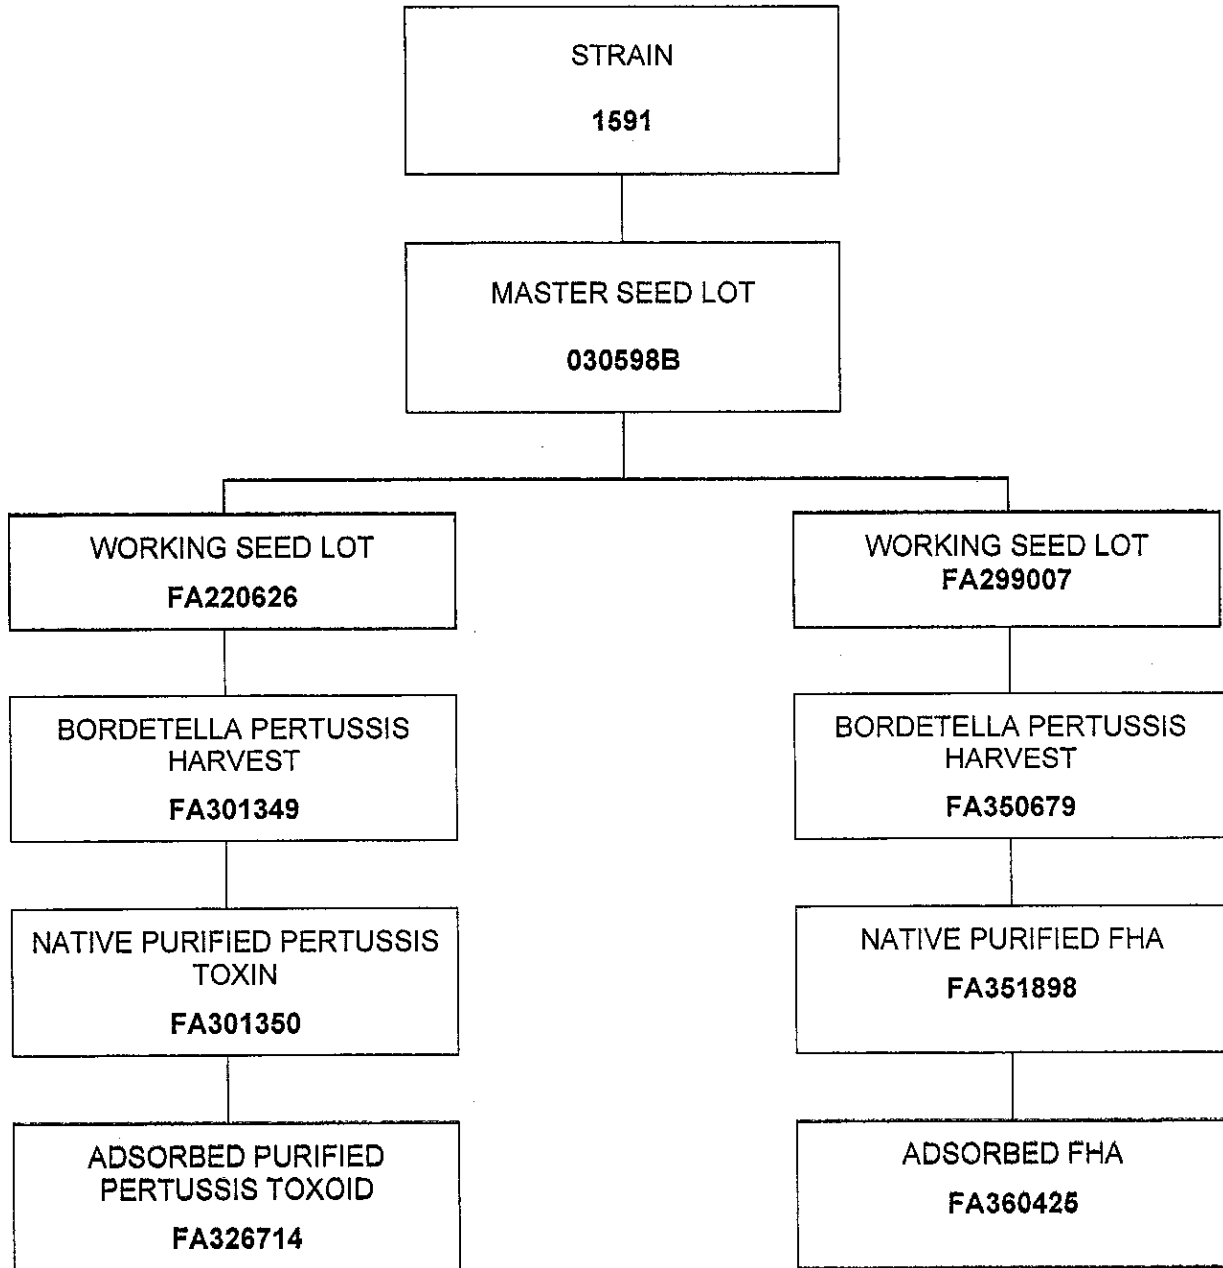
STRAIN

1591

MASTER SEED LOT

030598B

WORKING SEED LOT

FA220626

BORDETELLA PERTUSSIS HARVEST

FA301349

NATIVE PURIFIED PERTUSSIS TOXIN

FA301350

ADSORBED PURIFIED PERTUSSIS TOXOID

FA326714

WORKING SEED LOT
FA299007

BORDETELLA PERTUSSIS HARVEST

FA350679

NATIVE PURIFIED FHA

FA351898

ADSORBED FHA

FA360425